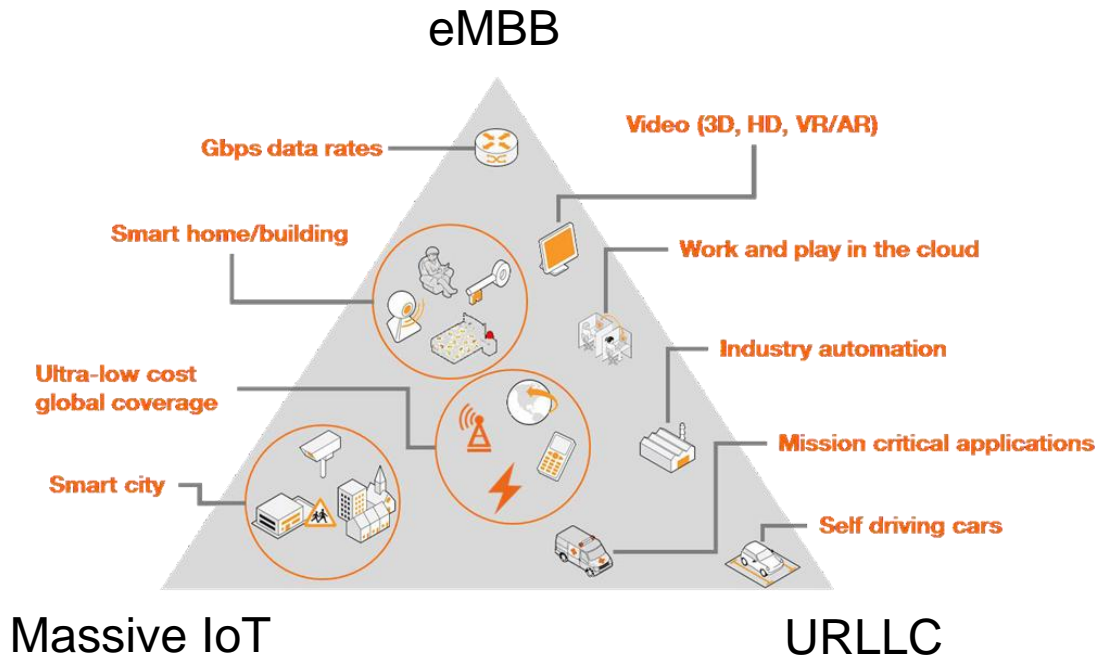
eMBB

Gbps data rates

Video (3D, HD, VR/AR)

Smart home/building

Work and play in the cloud

Industry automation

Ultra-low cost global coverage

Mission critical applications

Smart city

Self driving cars

Massive IoT

URLLC